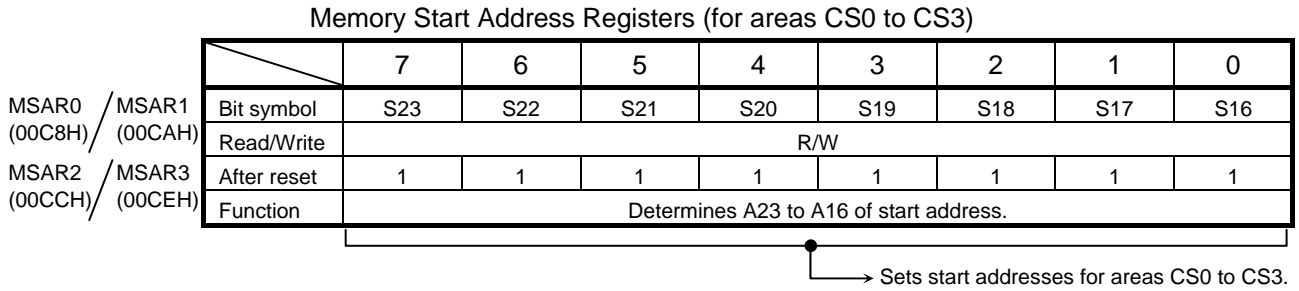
Memory Start Address Registers (for areas CS0 to CS3)

MSAR0 (00C8H) / MSAR1 (00CAH)
MSAR2 (00CCH) / MSAR3 (00CEH)

| | 7 | 6 | 5 | 4 | 3 | 2 | 1 | 0 |
|---|---|---|---|---|---|---|---|---|
| Bit symbol | S23 | S22 | S21 | S20 | S19 | S18 | S17 | S16 |
| Read/Write | R/W | | | | | | | |
| After reset | 1 | 1 | 1 | 1 | 1 | 1 | 1 | 1 |
| Function | Determines A23 to A16 of start address. | | | | | | | |

Sets start addresses for areas CS0 to CS3.